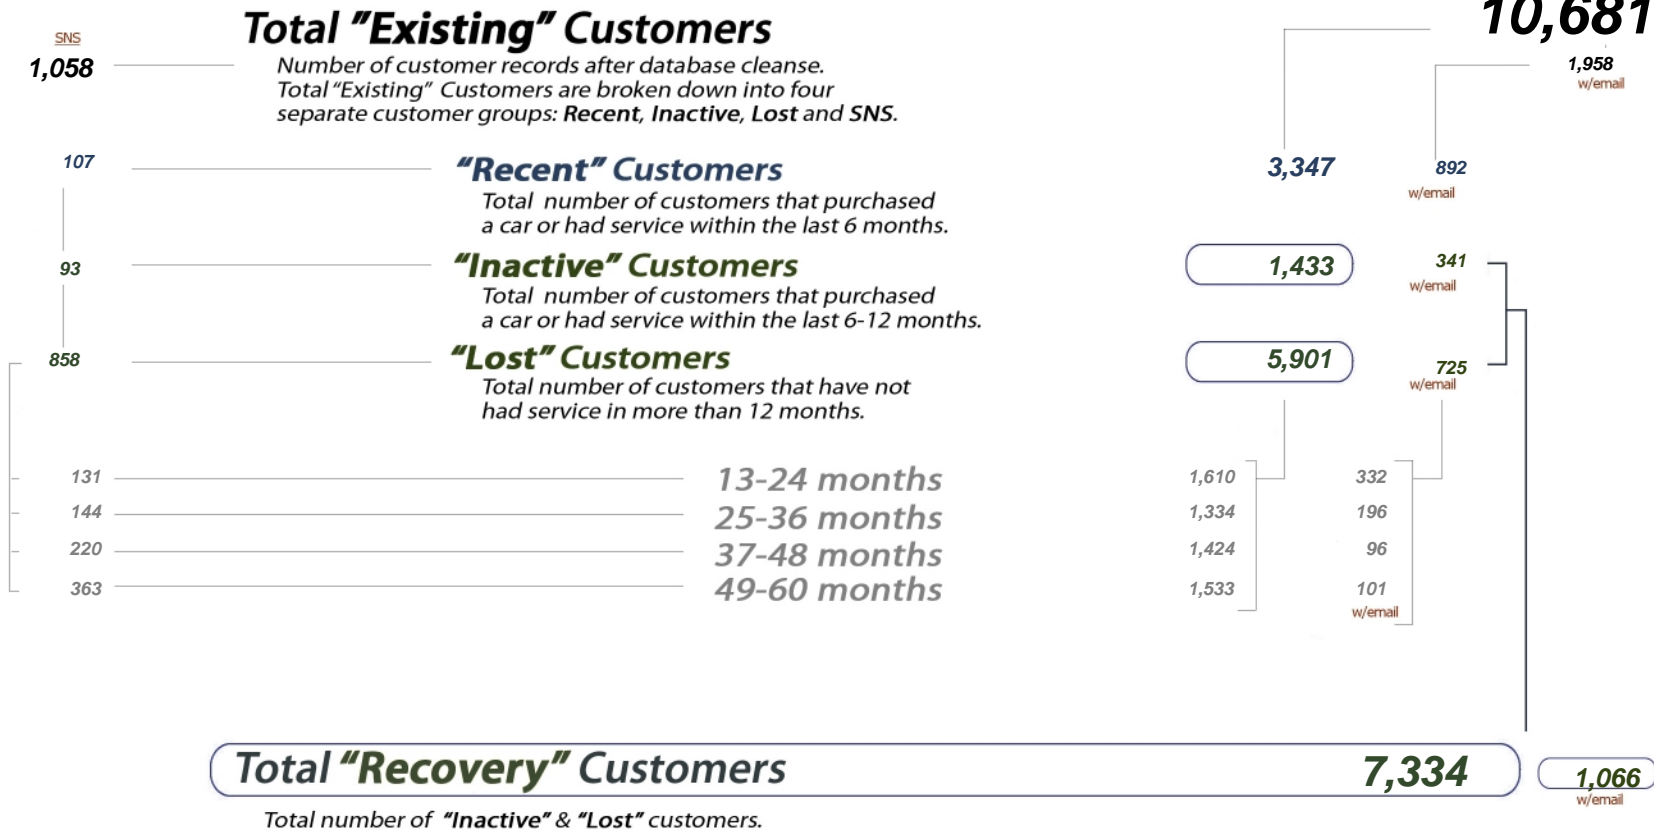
SNS
1,058

Total "Existing" Customers
Number of customer records after database cleanse. Total "Existing" Customers are broken down into four separate customer groups: **Recent**, **Inactive**, **Lost** and **SNS**.

10,681
1,958
w/email

107
"Recent" Customers
Total number of customers that purchased a car or had service within the last 6 months.
3,347
892
w/email

93
"Inactive" Customers
Total number of customers that purchased a car or had service within the last 6-12 months.
1,433
341
w/email

858
"Lost" Customers
Total number of customers that have not had service in more than 12 months.
5,901
725
w/email

131 13-24 months 1,610 332
144 25-36 months 1,334 196
220 37-48 months 1,424 96
363 49-60 months 1,533 101
w/email

Total "Recovery" Customers
7,334
1,066
w/email
Total number of "Inactive" & "Lost" customers.